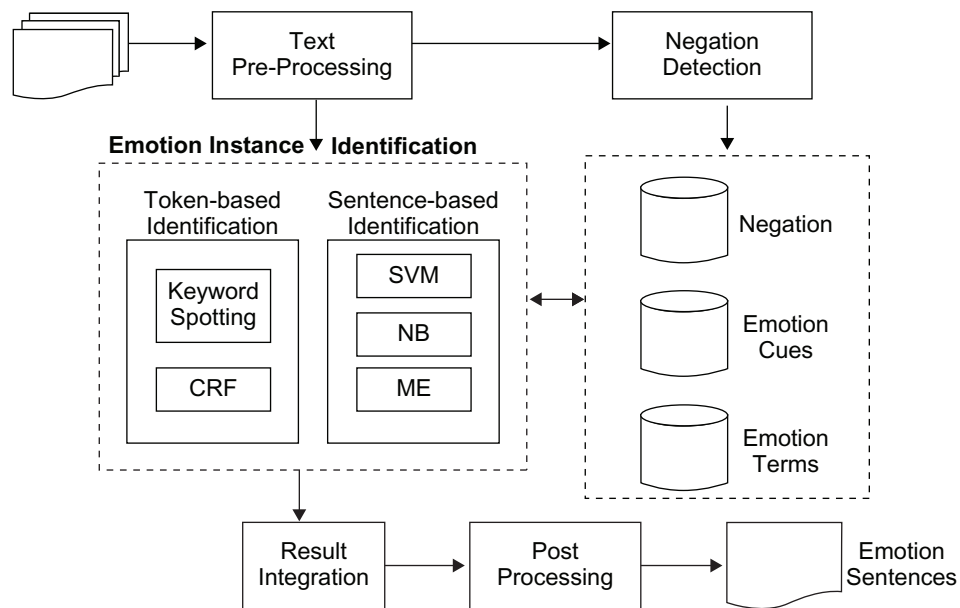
Text Pre-Processing

Negation Detection

Emotion Instance Identification

Token-based Identification

Keyword Spotting

CRF

Sentence-based Identification

SVM

NB

ME

Negation

Emotion Cues

Emotion Terms

Result Integration

Post Processing

Emotion Sentences